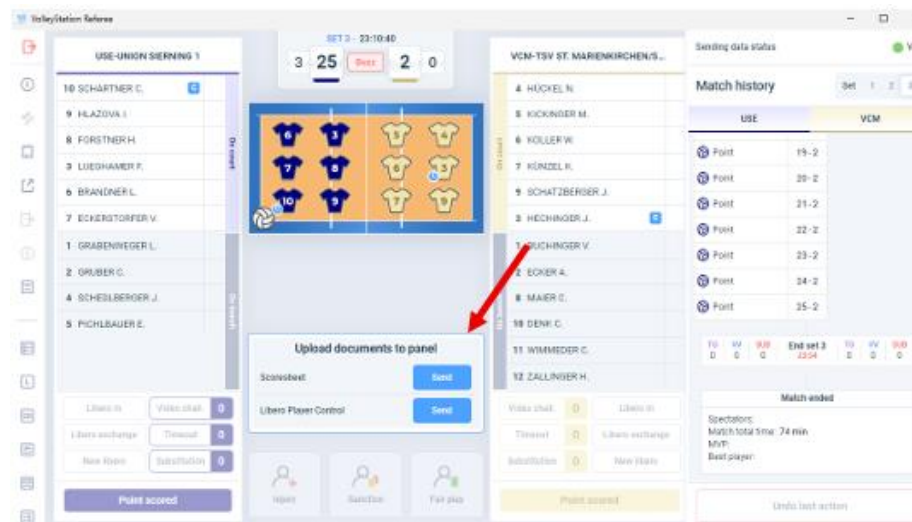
VolleyStation Referee

USE-UNION SIERNING 1

10 SCHARTNER C.
9 HLAZOVA I.
8 FORSTNER H.
3 LUEGHAMER F.
6 BRANDNER L.
7 ECKERSTORFER V.
1 GRABENWEGER L.
2 GRUBER C.
4 SCHEDLBERGER J.
5 PICHLBAUER E.

On court
On bench

Libero in
Video chall. 0
Libero exchange
Timeout 0
New libero
Substitution 0

Point scored

SET 3 - 23:10:40
3 25 2 0

Upload documents to panel
Scoresheet Send
Libero Player Control Send

Injury
Sanction
Fair play

VCM-TSV ST. MARIENKIRCHEN/S...

4 HÜCKEL N.
5 KICKINGER M.
6 KOLLER W.
7 KÜNZEL K.
9 SCHATZBERGER J.
3 HECHINGER J.
1 BUCHINGER V.
2 ECKER A.
8 MAIER E.
10 DENK C.
11 WIMMEDER C.
12 ZALLINGER H.

Video chall. 0
Libero in
Timeout 0
Libero exchange
Substitution 0
New libero

Point scored

Sending data status

Match history
Set 1 2

USE
VCM

Point 19-2
Point 20-2
Point 21-2
Point 22-2
Point 23-2
Point 24-2
Point 25-2

TO VV SUB
0 0 0
End set 3
23:54
TO VV SUB
0 0 0

Match ended
Spectators:
Match total time: 74 min
MVP:
Best player:

Undo last action